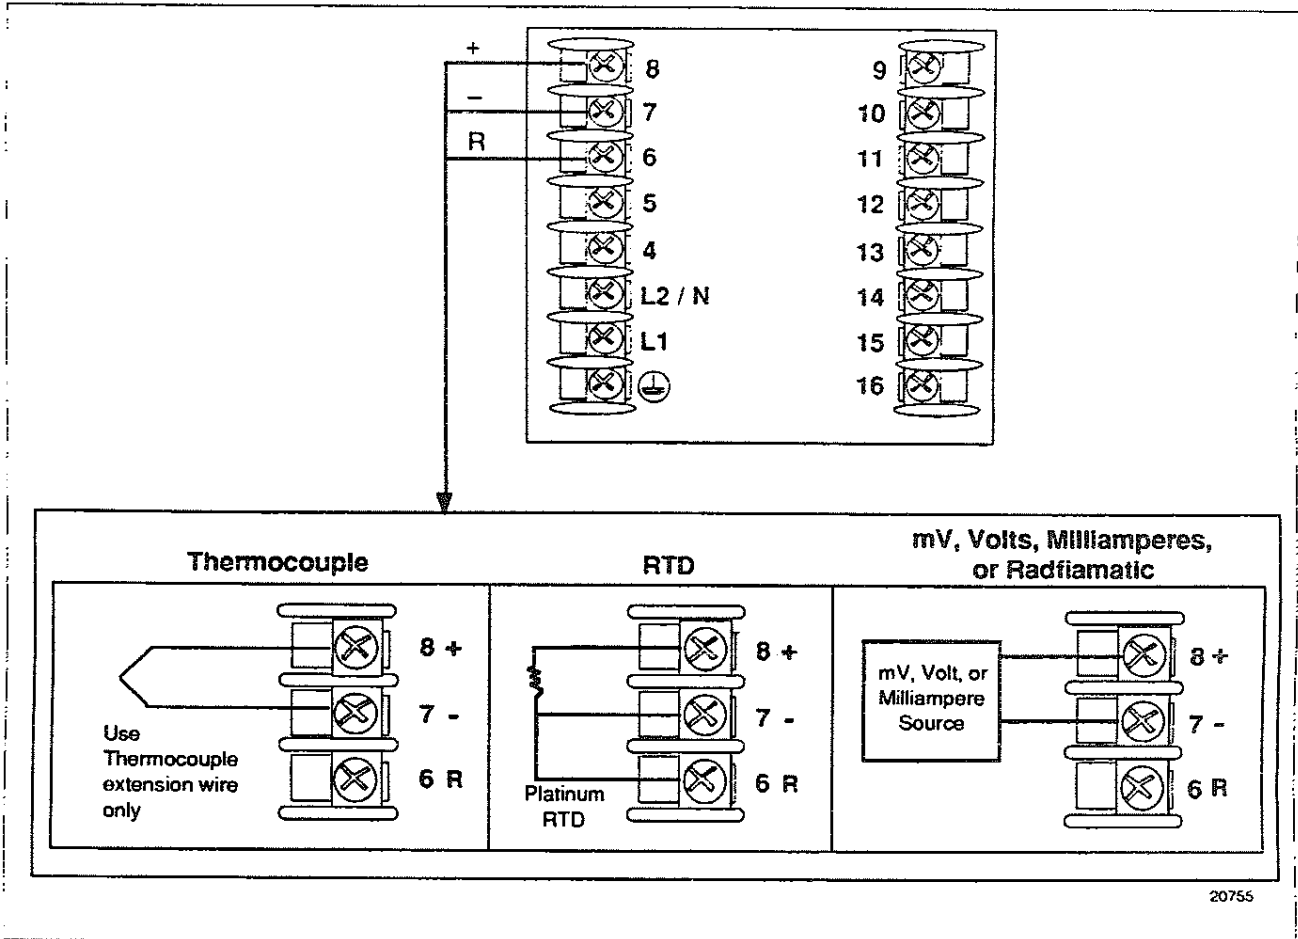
+
–
R
8
7
6
5
4
L2 / N
L1
9
10
11
12
13
14
15
16

Thermocouple

8 +
7 -
6 R
Use Thermocouple extension wire only

RTD

8 +
7 -
6 R
Platinum RTD

mV, Volts, Milliamperes, or Radfiamatic

mV, Volt, or Milliampere Source
8 +
7 -
6 R

20755